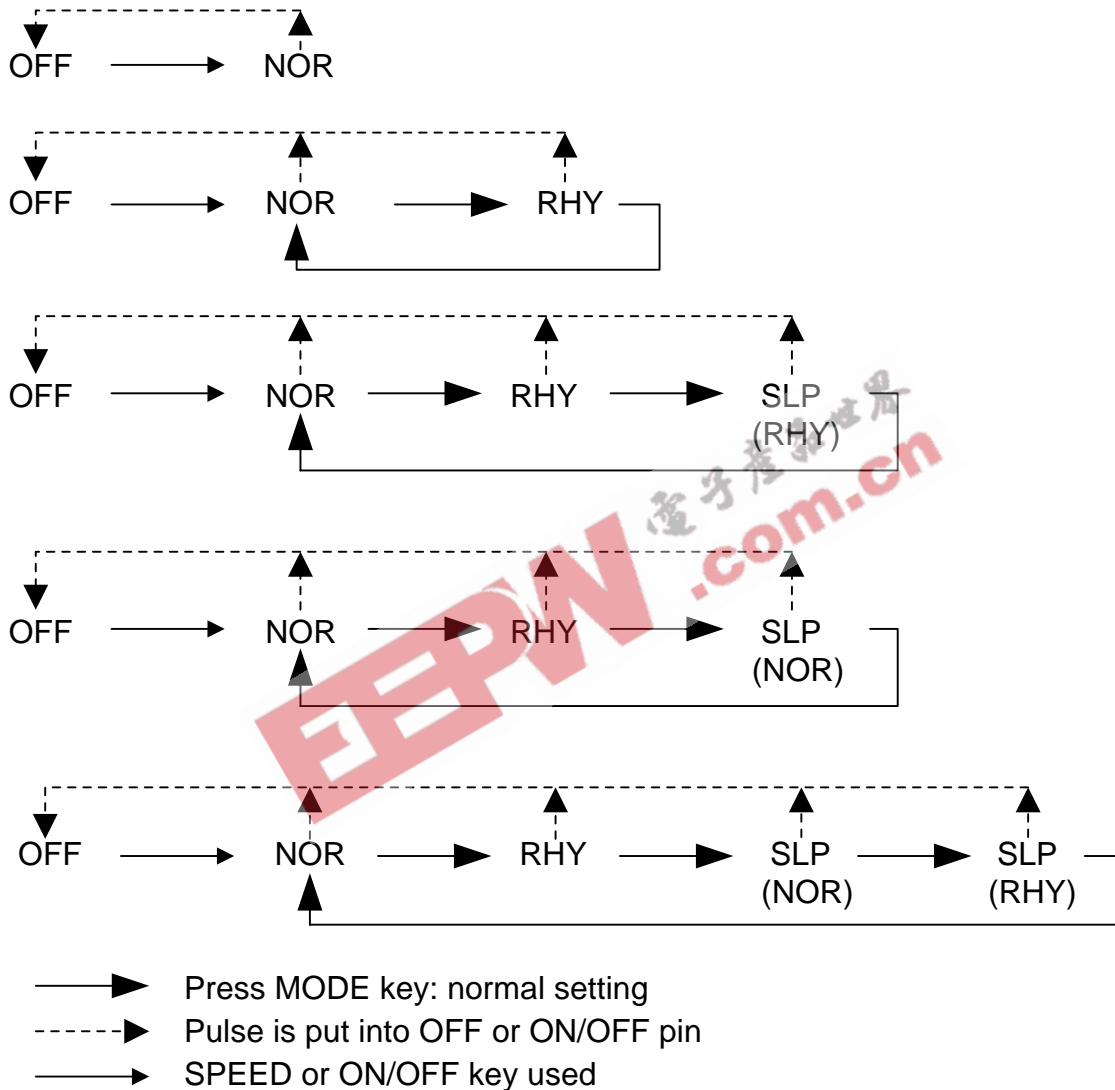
OFF NOR

OFF NOR RHY

OFF NOR RHY SLP (RHY)

OFF NOR RHY SLP (NOR)

OFF NOR RHY SLP (NOR) SLP (RHY)

Press MODE key: normal setting
Pulse is put into OFF or ON/OFF pin
SPEED or ON/OFF key used

電子產品世界 EEPW .com.cn